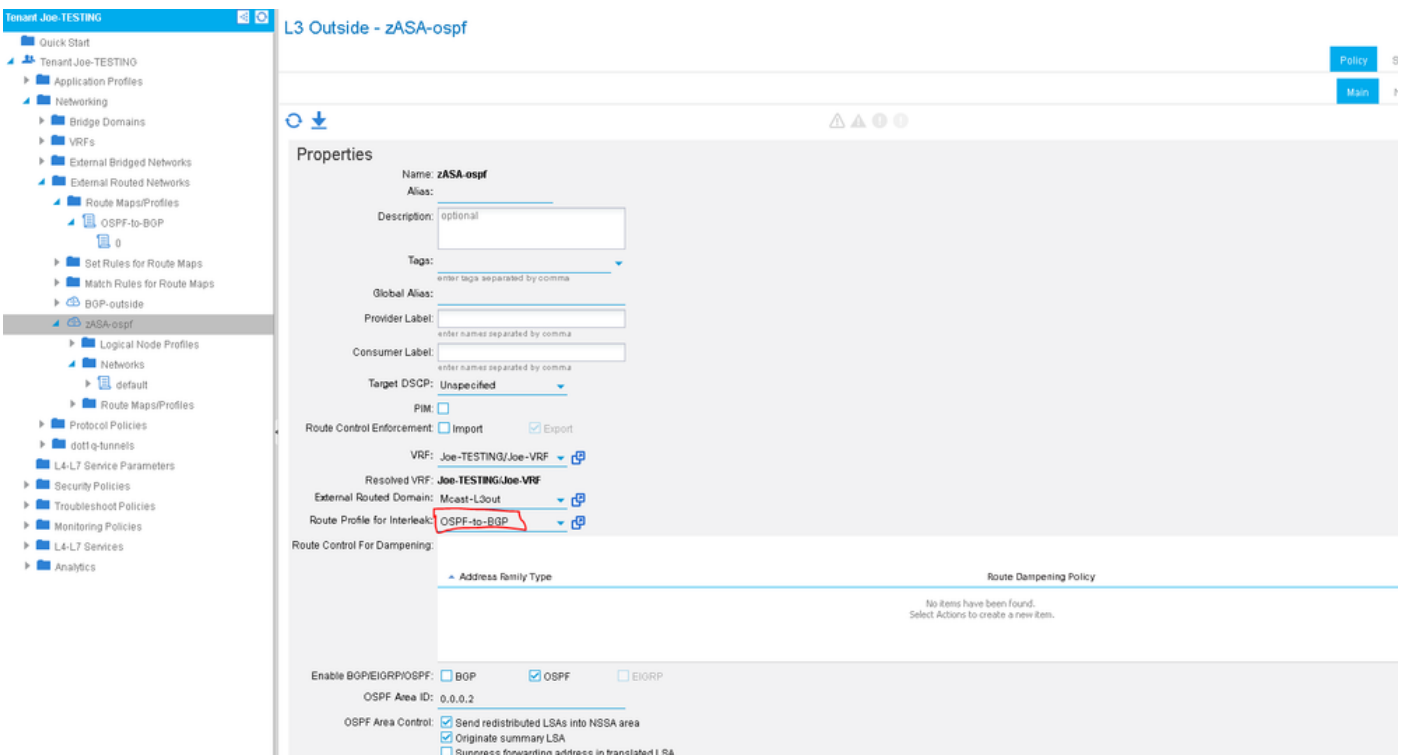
Tenant Joe-TESTING

Quick Start
Tenant Joe-TESTING
Application Profiles
Networking
Bridge Domains
VRFs
External Bridged Networks
External Routed Networks
Route Maps/Profiles
OSPF-to-BGP
0
Set Rules for Route Maps
Match Rules for Route Maps
BGP-outside
zASA-ospf
Logical Node Profiles
Networks
default
Route Maps/Profiles
Protocol Policies
dot1q-tunnels
L4-L7 Service Parameters
Security Policies
Troubleshoot Policies
Monitoring Policies
L4-L7 Services
Analytics

L3 Outside - zASA-ospf

Policy
Main

Properties
Name: zASA-ospf
Alias:
Description: optional
Tags:
enter tags separated by comma
Global Alias:
Provider Label:
enter names separated by comma
Consumer Label:
enter names separated by comma
Target DSCP: Unspecified
PIM:
Route Control Enforcement: Import Export
VRF: Joe-TESTING/Joe-VRF
Resolved VRF: Joe-TESTING/Joe-VRF
External Routed Domain: Mcast-L3out
Route Profile for Interleak: OSPF-to-BGP
Route Control For Dampening:

| Address Family Type | Route Dampening Policy |
|---|---|
| No items have been found. Select Actions to create a new item. | |

Enable BGP/EIGRP/OSPF: BGP OSPF EIGRP
OSPF Area ID: 0.0.0.2
OSPF Area Control: Send redistributed LSAs into NSSA area
Originate summary LSA
Suppress forwarding address in translated LSA